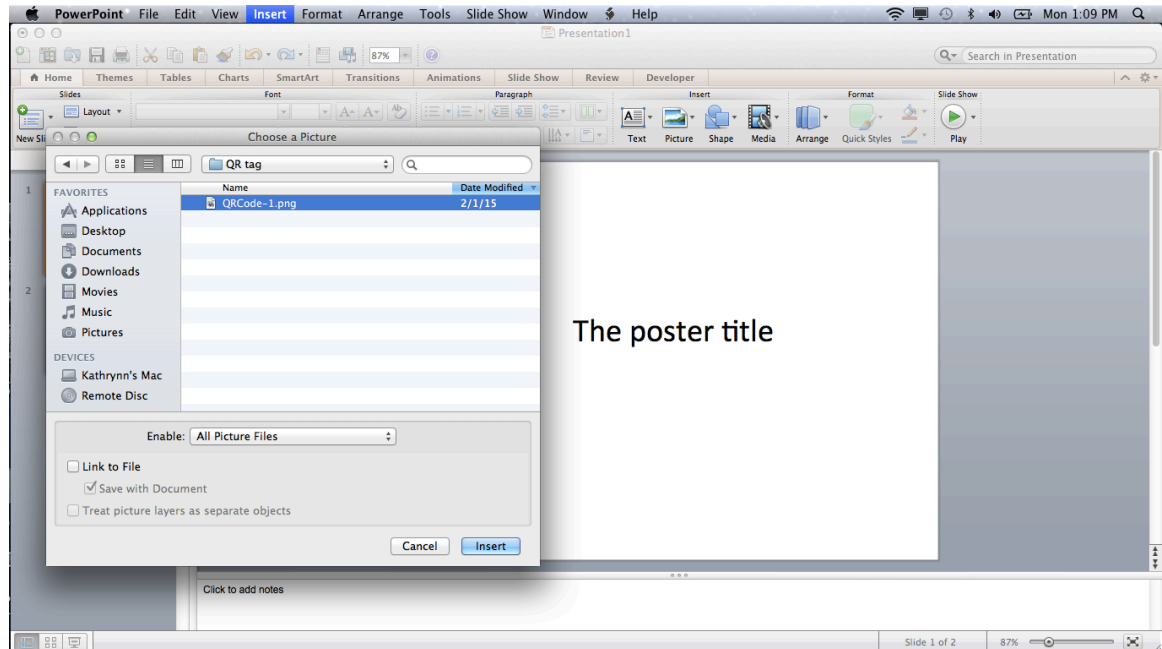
PowerPoint File Edit View Insert Format Arrange Tools Slide Show Window Help Mon 1:09 PM

Presentation1

87%

Search in Presentation

Home Themes Tables Charts SmartArt Transitions Animations Slide Show Review Developer

Slides Font Paragraph Insert Format Slide Show

Layout

New Sli

Text Picture Shape Media Arrange Quick Styles Play

Choose a Picture

QR tag

FAVORITES
Applications
Desktop
Documents
Downloads
Movies
Music
Pictures

DEVICES
Kathrynn's Mac
Remote Disc

| Name | Date Modified |
|---|---|
| QRCode-1.png | 2/1/15 |

Enable: All Picture Files

Link to File
Save with Document
Treat picture layers as separate objects

Cancel Insert

1

2

The poster title

Click to add notes

Slide 1 of 2 87%